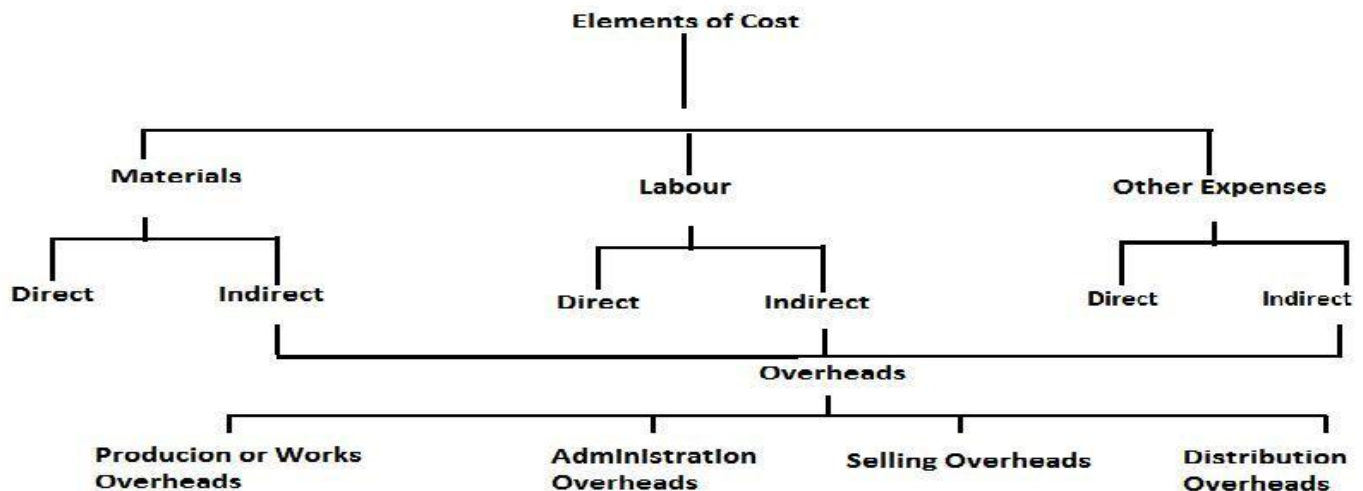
Elements of Cost

Materials

Labour

Other Expenses

Direct

Indirect

Direct

Indirect

Direct

Indirect

Overheads

Producion or Works Overheads

Administration Overheads

Selling Overheads

Distribution Overheads